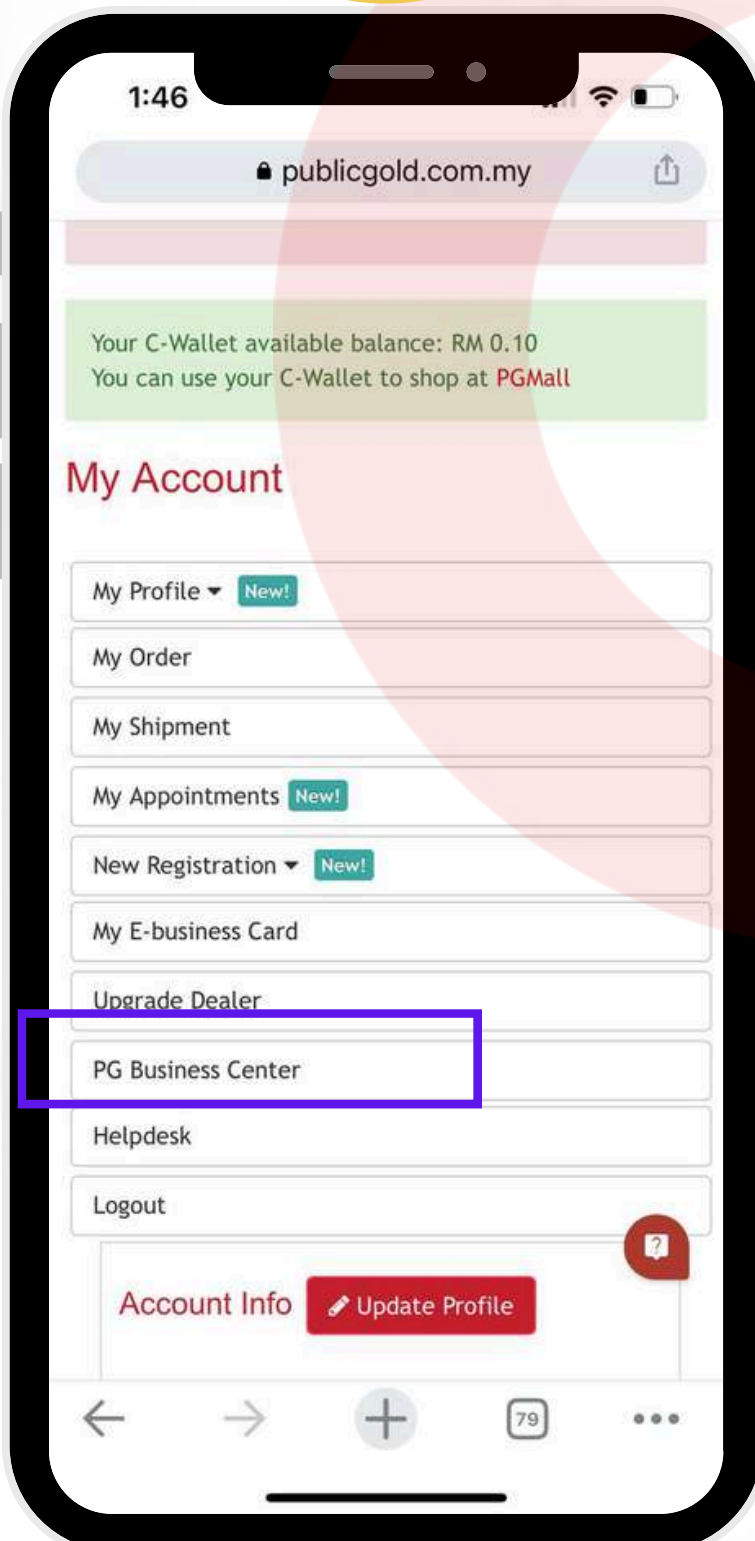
1:46

publicgold.com.my

Your C-Wallet available balance: RM 0.10
You can use your C-Wallet to shop at PGMall

My Account

My Profile New!

My Order

My Shipment

My Appointments New!

New Registration New!

My E-business Card

Upgrade Dealer

PG Business Center

Helpdesk

Logout

Account Info Update Profile

79